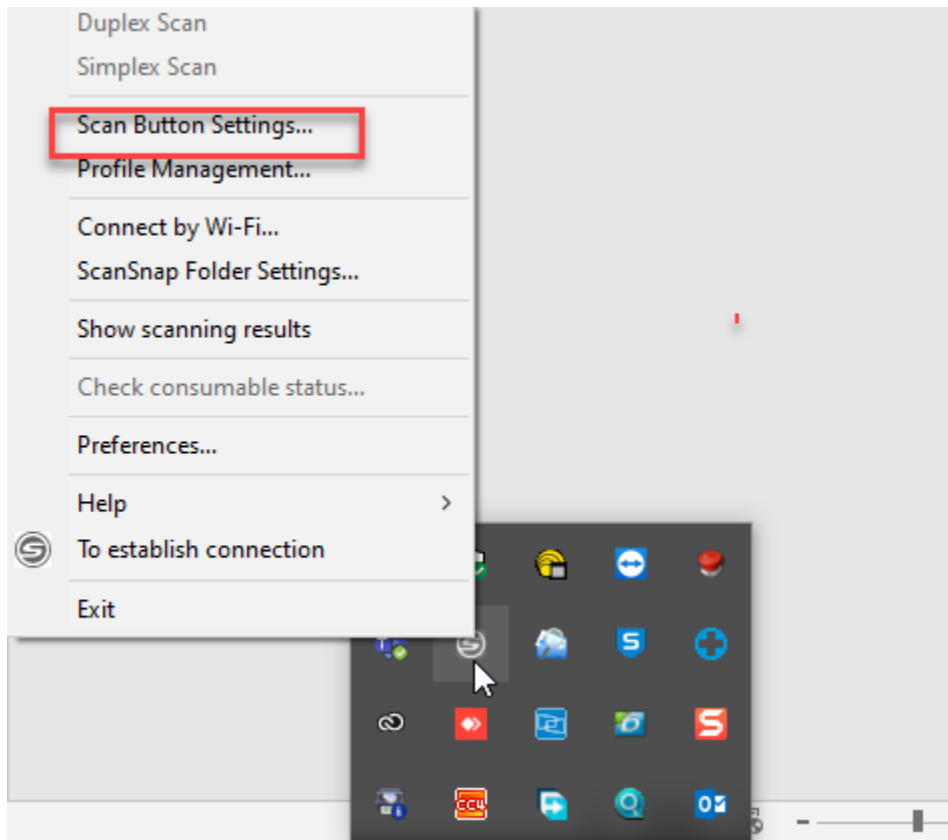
Duplex Scan
Simplex Scan

Scan Button Settings...
Profile Management...

Connect by Wi-Fi...
ScanSnap Folder Settings...

Show scanning results

Check consumable status...

Preferences...

Help

To establish connection

Exit